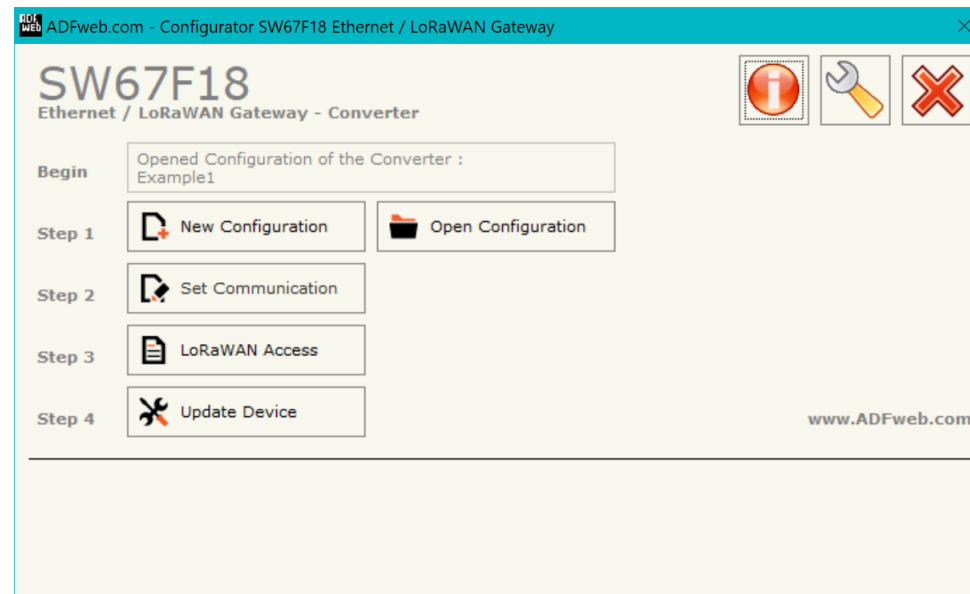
ADF web ADFweb.com - Configurator SW67F18 Ethernet / LoRaWAN Gateway

SW67F18
Ethernet / LoRaWAN Gateway - Converter

Begin
Opened Configuration of the Converter :
Example1

Step 1
New Configuration
Open Configuration

Step 2
Set Communication

Step 3
LoRaWAN Access

Step 4
Update Device

www.ADFweb.com